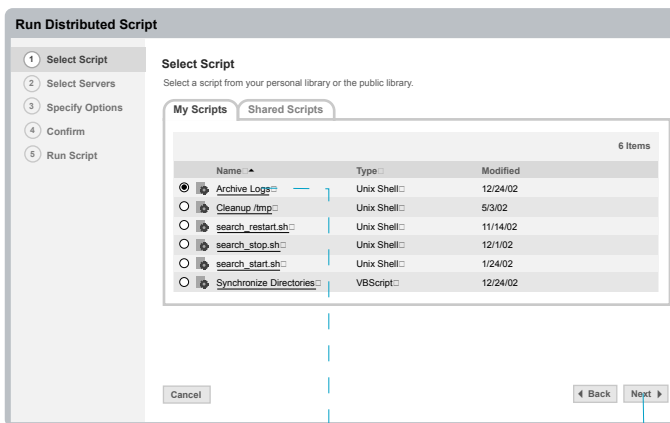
Run Distributed Script

1 Select Script
2 Select Servers
3 Specify Options
4 Confirm
5 Run Script

Select Script

Select a script from your personal library or the public library.

My Scripts | Shared Scripts

6 Items

| | Name ▲ | Type | Modified |
|---|---|---|---|
| ◉ | Archive Logs | Unix Shell | 12/24/02 |
| ○ | Cleanup /tmp | Unix Shell | 5/3/02 |
| ○ | search_restart.sh | Unix Shell | 11/14/02 |
| ○ | search_stop.sh | Unix Shell | 12/1/02 |
| ○ | search_start.sh | Unix Shell | 1/24/02 |
| ○ | Synchronize Directories | VBScript | 12/24/02 |

Cancel

◄ Back | Next ►